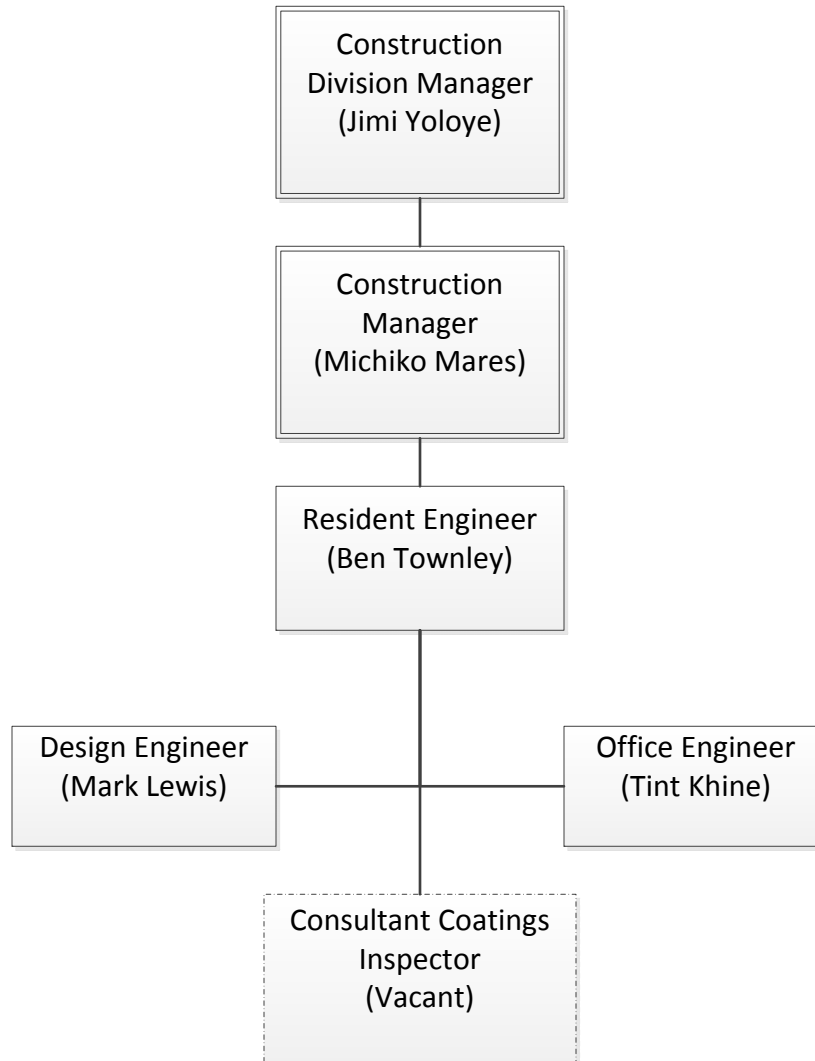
Construction Division Manager (Jimi Yoloye)

Construction Manager (Michiko Mares)

Resident Engineer (Ben Townley)

Design Engineer (Mark Lewis)

Office Engineer (Tint Khine)

Consultant Coatings Inspector (Vacant)